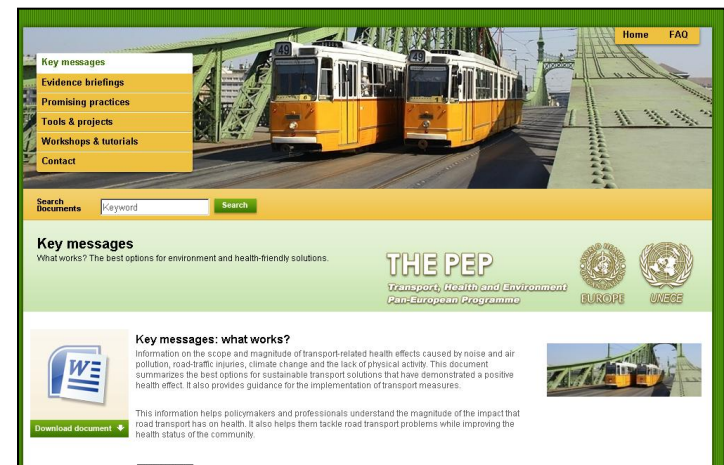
Home FAQ

Key messages
Evidence briefings
Promising practices
Tools & projects
Workshops & tutorials
Contact

49 49

Search Documents Keyword Search

Key messages
What works? The best options for environment and health-friendly solutions.

THE PEP
Transport, Health and Environment Pan-European Programme

EUROPE UNECE

Key messages: what works?
Information on the scope and magnitude of transport-related health effects caused by noise and air pollution, road-traffic injuries, climate change and the lack of physical activity. This document summarizes the best options for sustainable transport solutions that have demonstrated a positive health effect. It also provides guidance for the implementation of transport measures.

This information helps policymakers and professionals understand the magnitude of the impact that road transport has on health. It also helps them tackle road transport problems while improving the health status of the community.

Download document